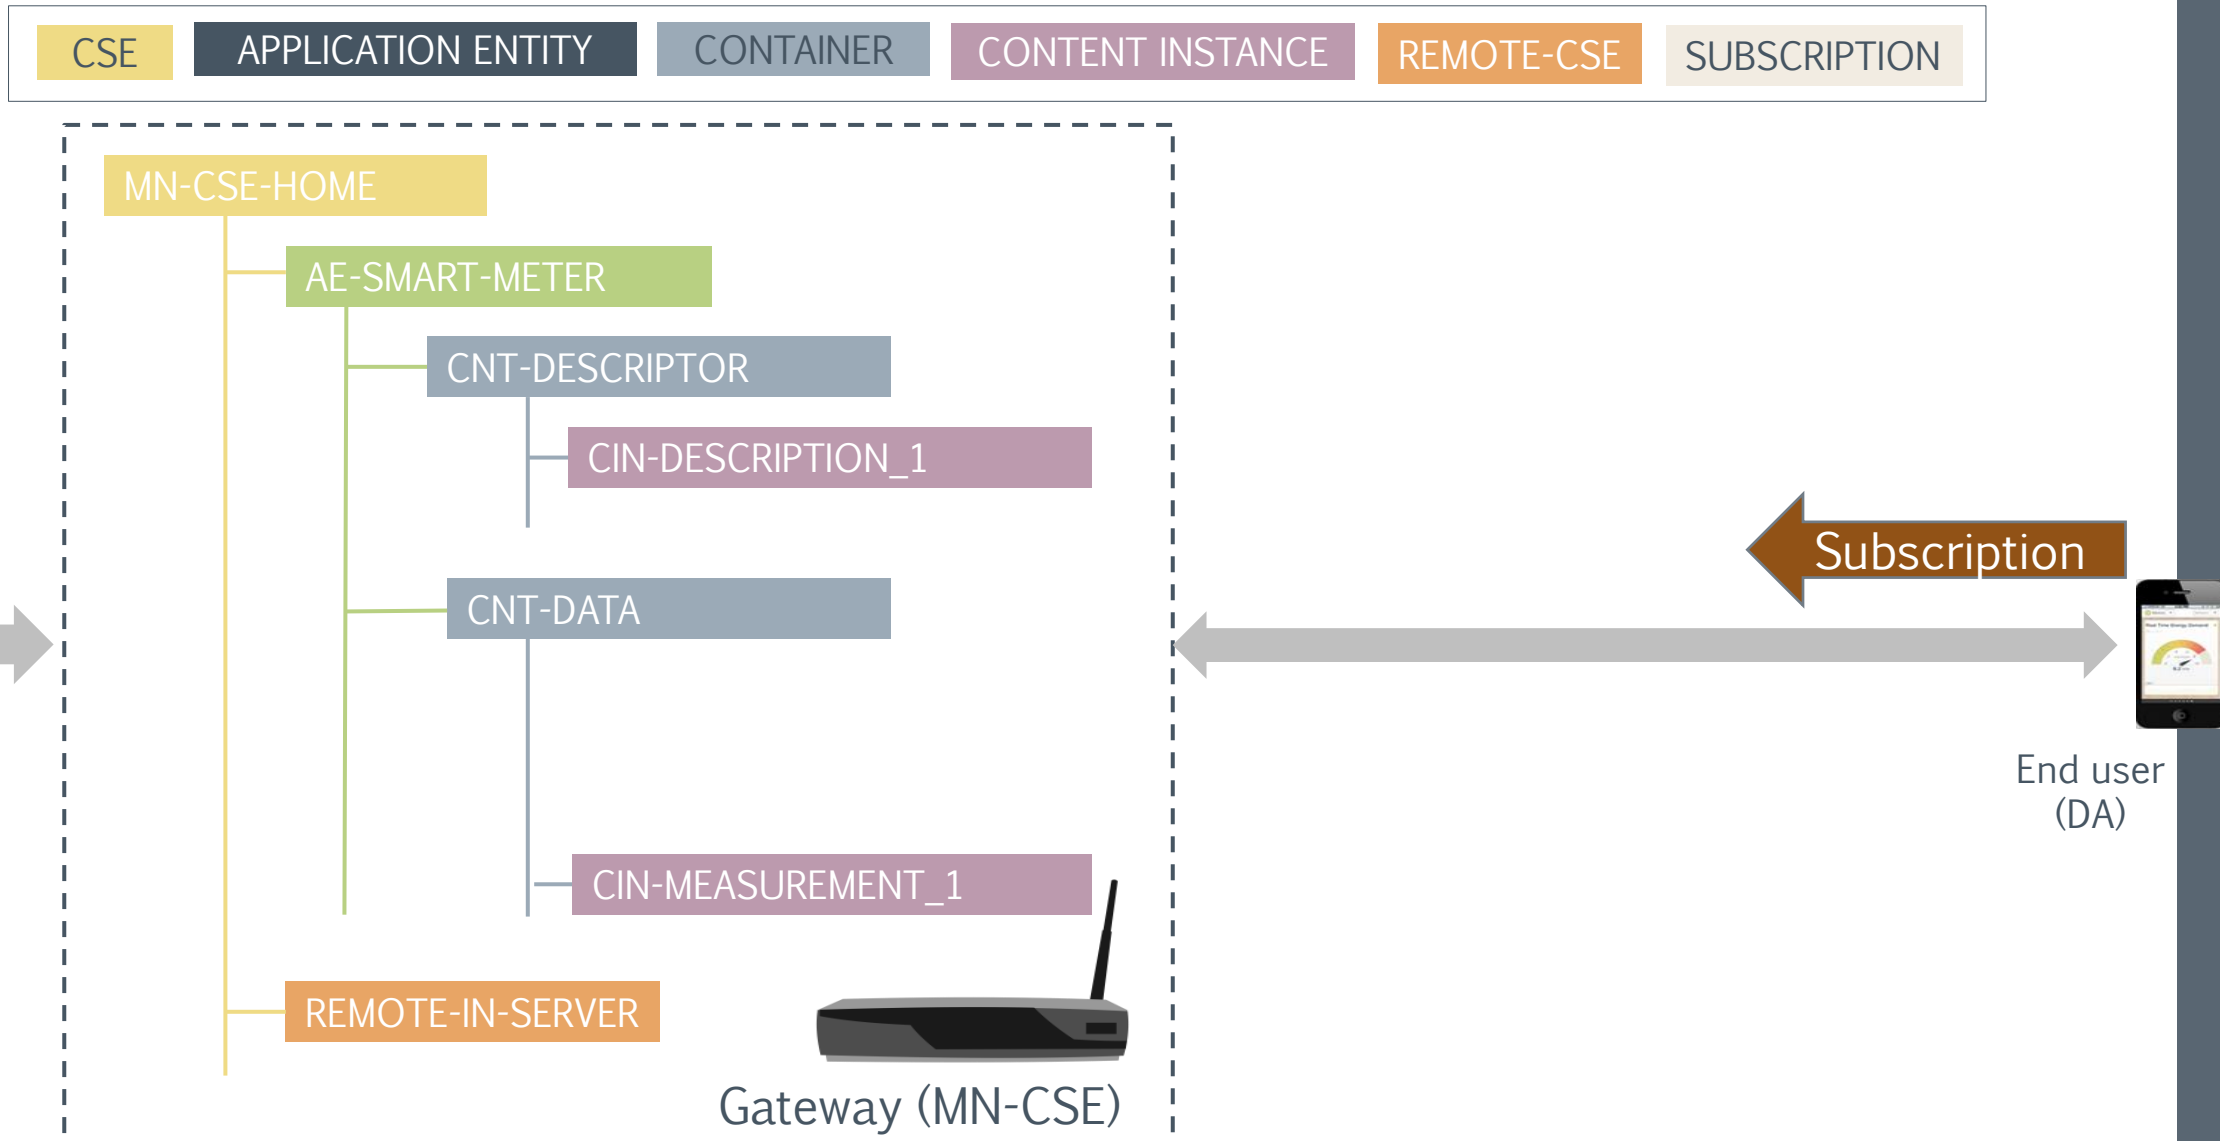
CSE
APPLICATION ENTITY
CONTAINER
CONTENT INSTANCE
REMOTE-CSE
SUBSCRIPTION

MN-CSE-HOME
AE-SMART-METER
CNT-DESCRIPTOR
CIN-DESCRIPTION_1
CNT-DATA
CIN-MEASUREMENT_1
REMOTE-IN-SERVER

Gateway (MN-CSE)

Subscription

End user
(DA)